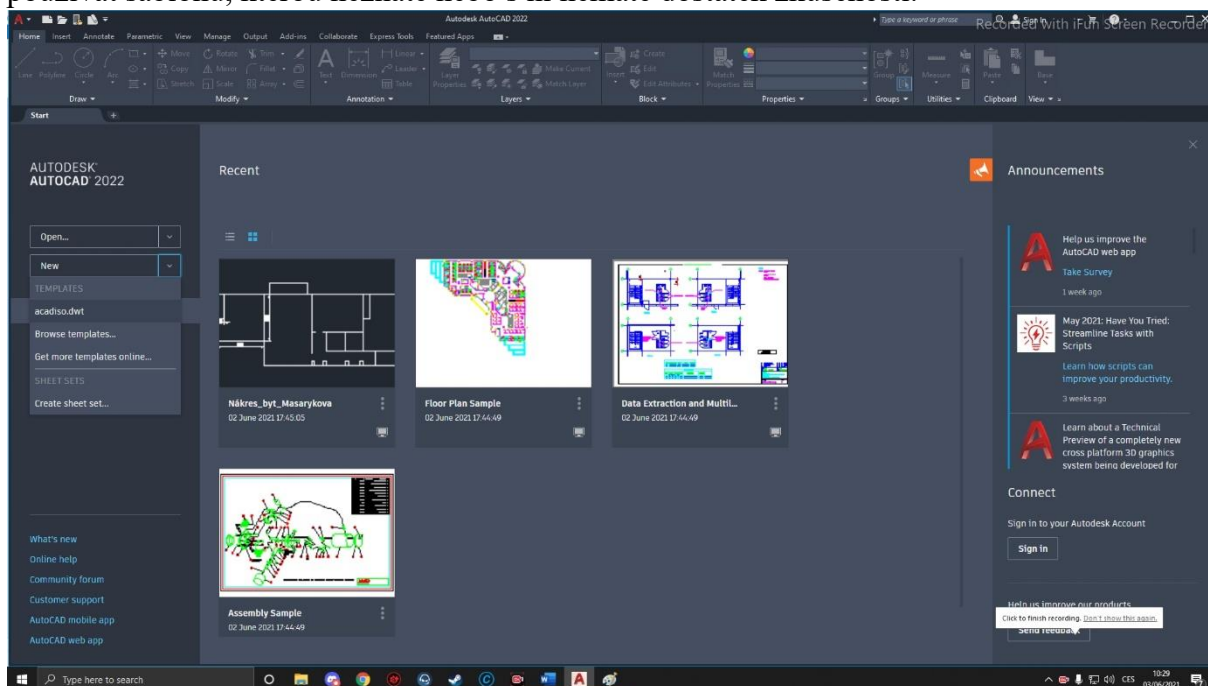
Autodesk AutoCAD 2022
Type a keyword or phrase
Recorded with iFun Screen Recorder
Sign In
Home Insert Annotate Parametric View Manage Output Add-ins Collaborate Express Tools Featured Apps
Line Polyline Circle Arc
Move Rotate Trim Copy Mirror Fillet Stretch Scale Array
Draw
Modify
Text Dimension Linear Leader Table
Annotation
Layer Properties Make Current Match Layer
Layers
Insert Create Edit Edit Attributes
Block
Match Properties
Properties
Group
Groups
Measure
Utilities
Paste
Clipboard
Base
View
Start

AUTODESK AUTOCAD 2022

Open...
New
TEMPLATES
acadiso.dwt
Browse templates...
Get more templates online...
SHEET SETS
Create sheet set...

What's new
Online help
Community forum
Customer support
AutoCAD mobile app
AutoCAD web app

Recent

Nákres_byt_Masarykova
02 June 2021 17:45:05

Floor Plan Sample
02 June 2021 17:44:49

Data Extraction and Multil...
02 June 2021 17:44:49

Assembly Sample
02 June 2021 17:44:49

Announcements

Help us improve the AutoCAD web app
Take Survey
1 week ago

May 2021: Have You Tried: Streamline Tasks with Scripts
Learn how scripts can improve your productivity.
3 weeks ago

Learn about a Technical Preview of a completely new cross platform 3D graphics system being developed for

Connect
Sign in to your Autodesk Account
Sign In

Help us improve our products
Click to finish recording. Don't show this again.
Send feedback

Type here to search
CES 10:29 03/06/2021